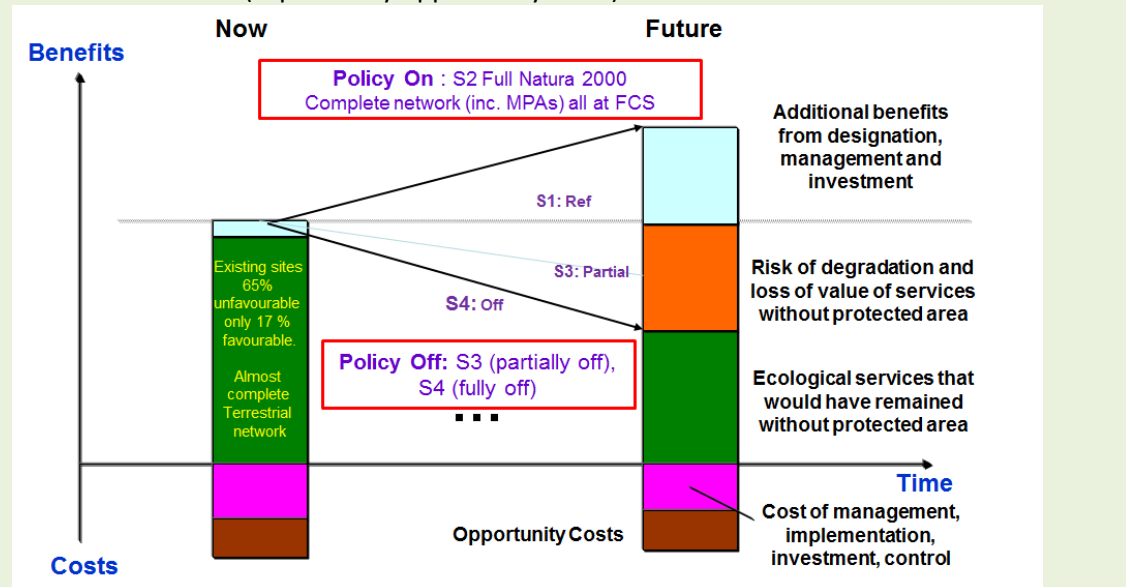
Now

Future

Benefits

Policy On : S2 Full Natura 2000
Complete network (inc. MPAs) all at FCS

Additional benefits from designation, management and investment

S1: Ref

Existing sites 65% unfavourable only 17 % favourable.

Almost complete Terrestrial network

S3: Partial

S4: Off

Risk of degradation and loss of value of services without protected area

Policy Off: S3 (partially off), S4 (fully off)

...

Ecological services that would have remained without protected area

Time

Cost of management, implementation, investment, control

Opportunity Costs

Costs